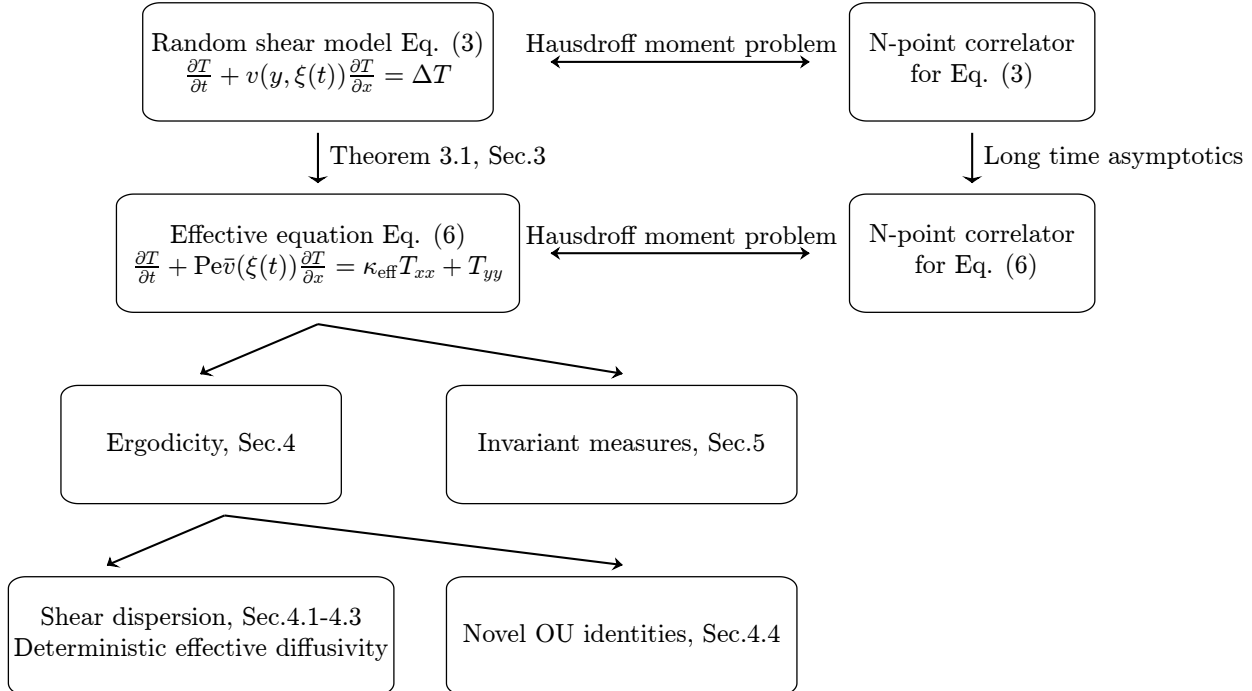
Random shear model Eq. (3)
$\frac{\partial T}{\partial t} + v(y, \xi(t))\frac{\partial T}{\partial x} = \Delta T$

Hausdroff moment problem

N-point correlator for Eq. (3)

Theorem 3.1, Sec.3

Long time asymptotics

Effective equation Eq. (6)
$\frac{\partial T}{\partial t} + \mathrm{Pe}\bar{v}(\xi(t))\frac{\partial T}{\partial x} = \kappa_{\mathrm{eff}} T_{xx} + T_{yy}$

Hausdroff moment problem

N-point correlator for Eq. (6)

Ergodicity, Sec.4

Invariant measures, Sec.5

Shear dispersion, Sec.4.1-4.3
Deterministic effective diffusivity

Novel OU identities, Sec.4.4